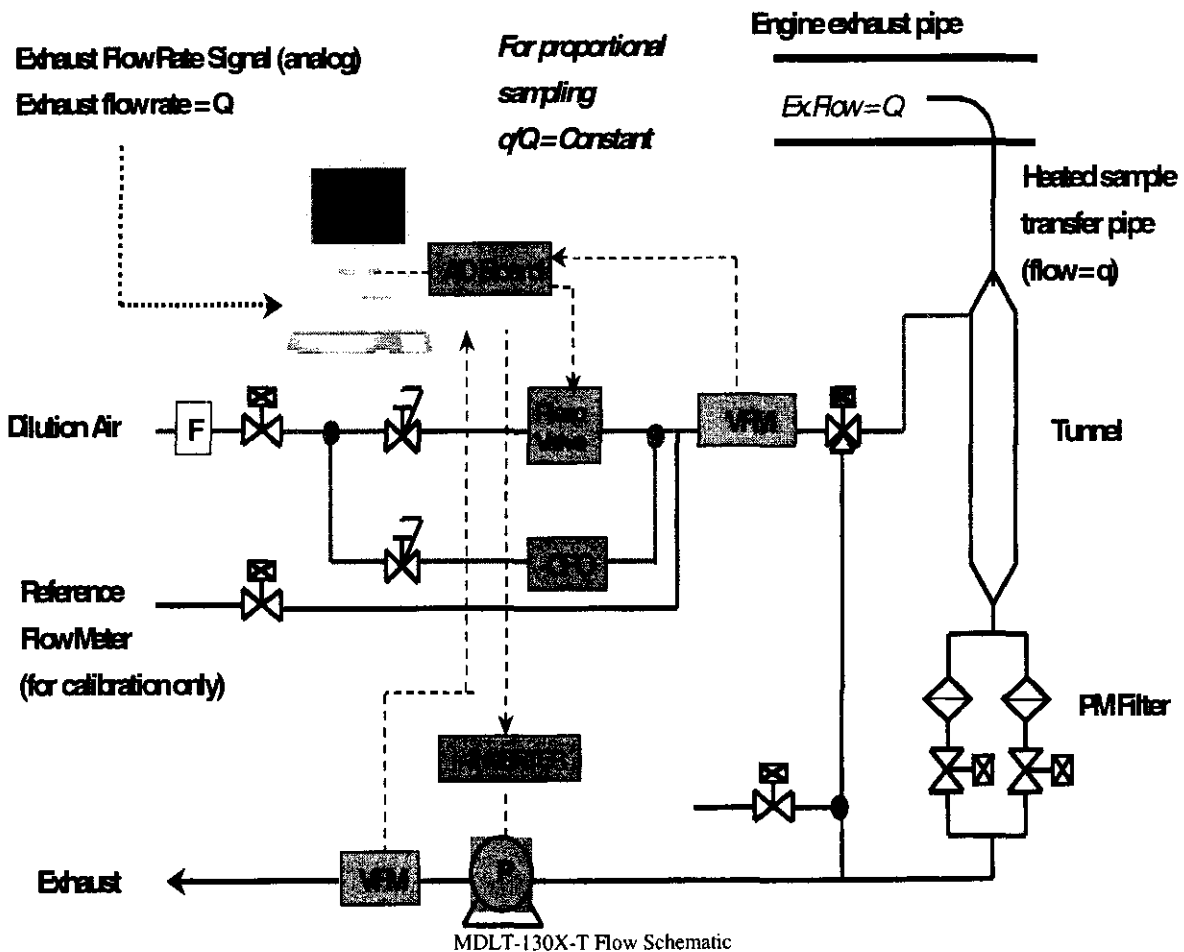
Engine exhaust pipe

Exhaust Flow Rate Signal (analog)
Exhaust flowrate = Q

For proportional sampling
q/Q = Constant

Ex.Flow = Q

Heated sample transfer pipe (flow = q)

A/D Board

Dilution Air

F

Flow Valve

VFM

Tunnel

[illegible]

Reference FlowMeter (for calibration only)

PM Filter

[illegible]

Exhaust

VFM

P

MDLT-130X-T Flow Schematic